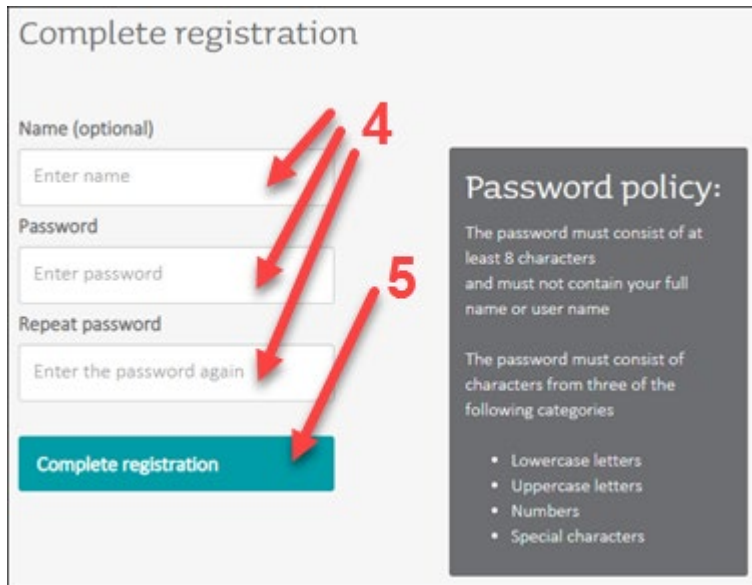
Complete registration

Name (optional)

Enter name

Password

Enter password

Repeat password

Enter the password again

Complete registration

4

5

Password policy:

The password must consist of at least 8 characters and must not contain your full name or user name

The password must consist of characters from three of the following categories

- Lowercase letters
- Uppercase letters
- Numbers
- Special characters